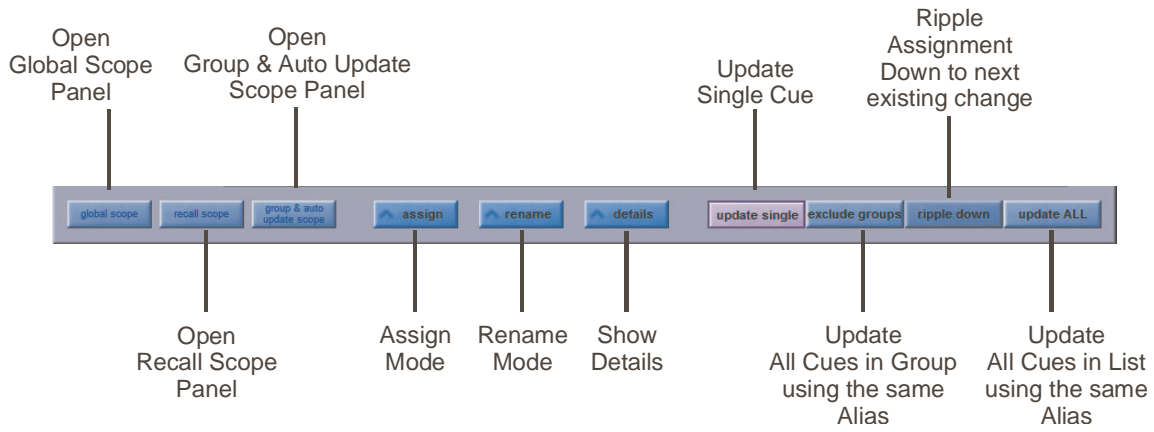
Open
Global Scope
Panel

Open
Group & Auto Update
Scope Panel

Update
Single Cue

Ripple
Assignment
Down to next
existing change

global scope

recall scope

group & auto
update scope

assign

rename

details

update single

exclude groups

ripple down

update ALL

Open
Recall Scope
Panel

Assign
Mode

Rename
Mode

Show
Details

Update
All Cues in Group
using the same
Alias

Update
All Cues in List
using the same
Alias